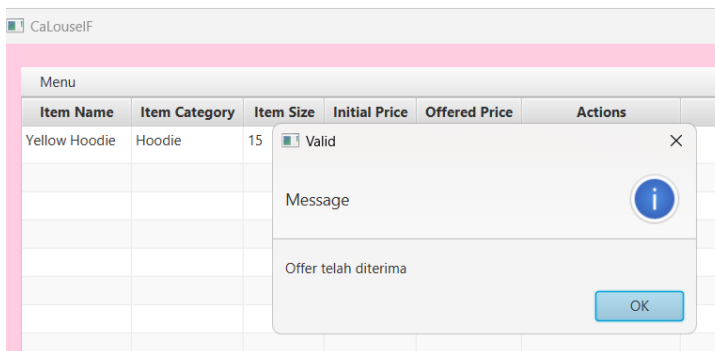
CaLouselF

Menu

| Item Name | Item Category | Item Size | Initial Price | Offered Price | Actions |
|---|---|---|---|---|---|
| Yellow Hoodie | Hoodie | 15 | | | |

Valid

Message

Offer telah diterima

OK